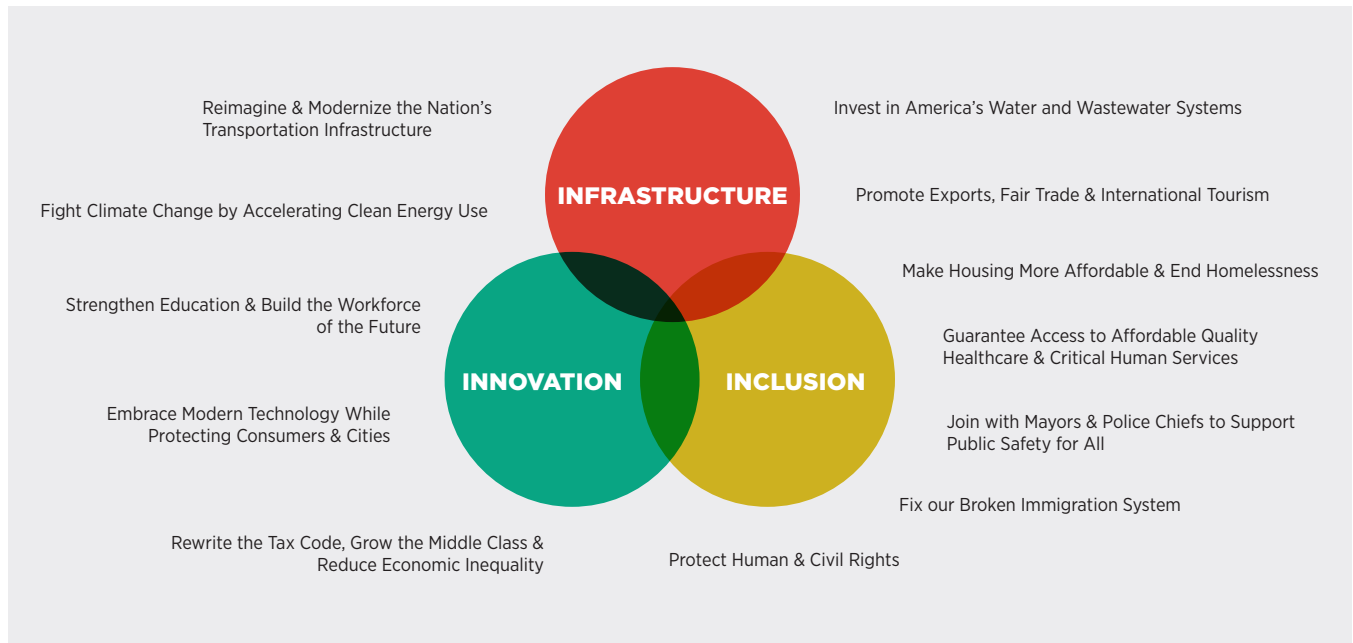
Reimagine & Modernize the Nation's Transportation Infrastructure

Invest in America's Water and Wastewater Systems

INFRASTRUCTURE

Promote Exports, Fair Trade & International Tourism

Fight Climate Change by Accelerating Clean Energy Use

Make Housing More Affordable & End Homelessness

Strengthen Education & Build the Workforce of the Future

Guarantee Access to Affordable Quality Healthcare & Critical Human Services

INNOVATION

INCLUSION

Embrace Modern Technology While Protecting Consumers & Cities

Join with Mayors & Police Chiefs to Support Public Safety for All

Fix our Broken Immigration System

Rewrite the Tax Code, Grow the Middle Class & Reduce Economic Inequality

Protect Human & Civil Rights